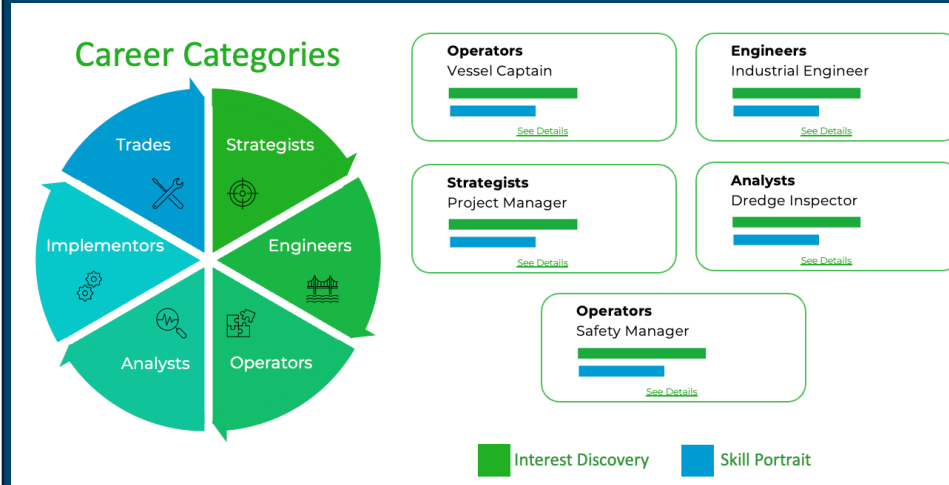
Career Categories

Trades

Strategists

Engineers

Operators

Analysts

Implementors

Operators
Vessel Captain
See Details

Engineers
Industrial Engineer
See Details

Strategists
Project Manager
See Details

Analysts
Dredge Inspector
See Details

Operators
Safety Manager
See Details

Interest Discovery

Skill Portrait